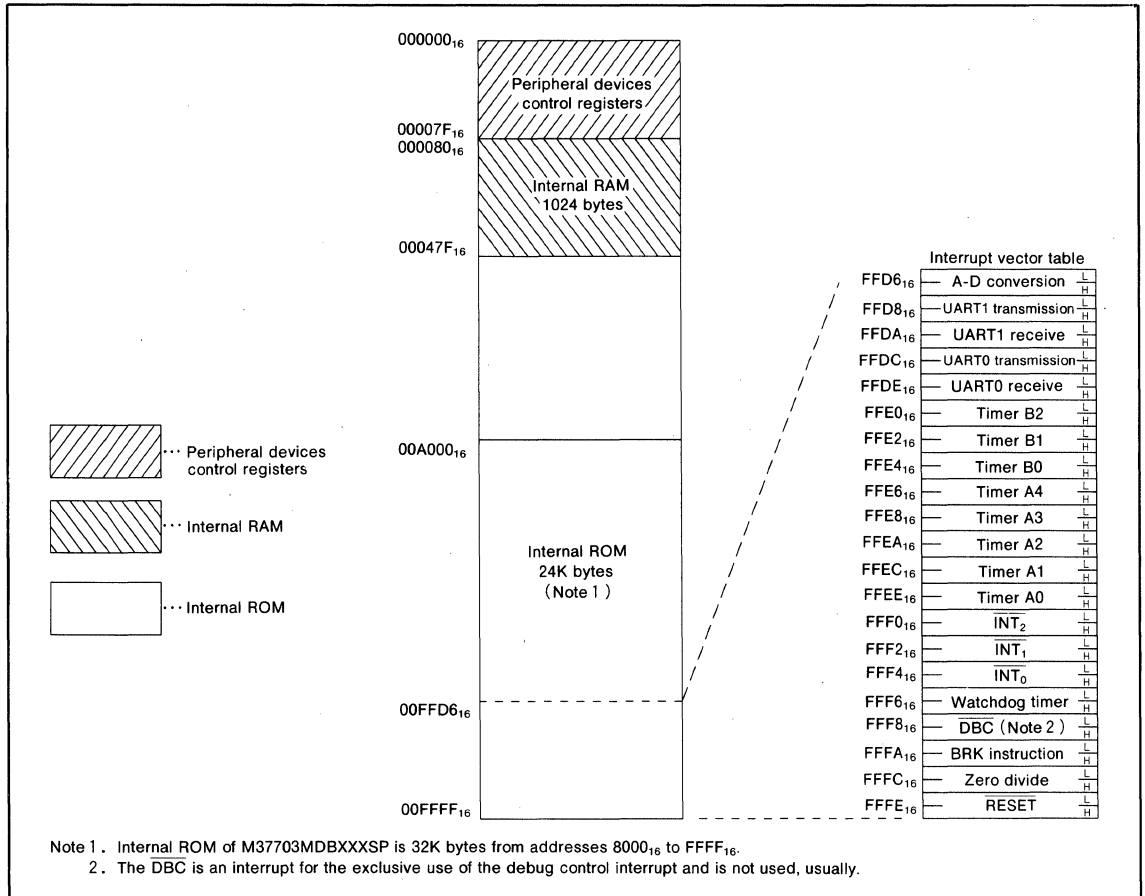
$000000_{16}$

Peripheral devices control registers

$00007F_{16}$
$000080_{16}$

Internal RAM 1024 bytes

$00047F_{16}$

$00A000_{16}$

Internal ROM 24K bytes (Note 1)

$00FFD6_{16}$

$00FFFF_{16}$

··· Peripheral devices control registers

··· Internal RAM

··· Internal ROM

Interrupt vector table

| | | |
|---|---|---|
| $FFD6_{16}$ | A-D conversion | L H |
| $FFD8_{16}$ | UART1 transmission | L H |
| $FFDA_{16}$ | UART1 receive | L H |
| $FFDC_{16}$ | UART0 transmission | L H |
| $FFDE_{16}$ | UART0 receive | L H |
| $FFE0_{16}$ | Timer B2 | L H |
| $FFE2_{16}$ | Timer B1 | L H |
| $FFE4_{16}$ | Timer B0 | L H |
| $FFE6_{16}$ | Timer A4 | L H |
| $FFE8_{16}$ | Timer A3 | L H |
| $FFEA_{16}$ | Timer A2 | L H |
| $FFEC_{16}$ | Timer A1 | L H |
| $FFEE_{16}$ | Timer A0 | L H |
| $FFF0_{16}$ | $\overline{INT_2}$ | L H |
| $FFF2_{16}$ | $\overline{INT_1}$ | L H |
| $FFF4_{16}$ | $\overline{INT_0}$ | L H |
| $FFF6_{16}$ | Watchdog timer | L H |
| $FFF8_{16}$ | $\overline{DBC}$ (Note 2) | L H |
| $FFFA_{16}$ | BRK instruction | L H |
| $FFFC_{16}$ | Zero divide | L H |
| $FFFE_{16}$ | $\overline{RESET}$ | L H |

Note 1. Internal ROM of M37703MDBXXXSP is 32K bytes from addresses $8000_{16}$ to $FFFF_{16}$.
2. The $\overline{DBC}$ is an interrupt for the exclusive use of the debug control interrupt and is not used, usually.